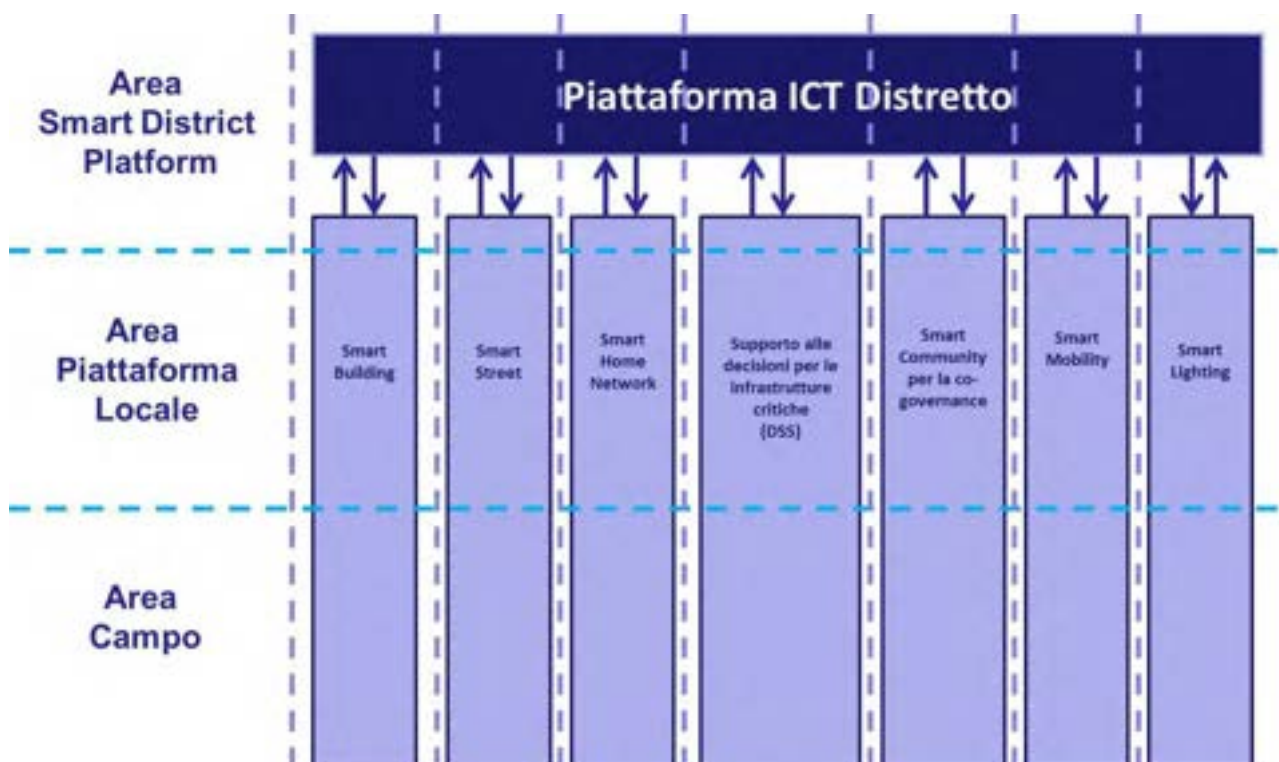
Area
Smart District
Platform

Piattaforma ICT Distretto

Area
Piattaforma
Locale

Smart Building

Smart Street

Smart Home Network

Supporto alle decisioni per le infrastrutture critiche (DSS)

Smart Community per la cogovernance

Smart Mobility

Smart Lighting

Area
Campo